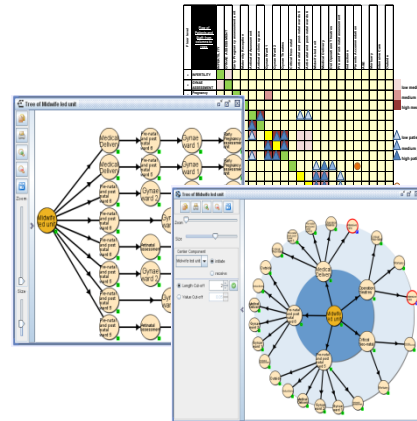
Tree of Midwife led unit

Midwife led unit

Medical Delivery

Medical Delivery

Pre-natal and post natal ward 6

Pre-natal and post natal ward 6

Pre-natal and post natal ward 6

Pre-natal and post natal ward 6

Pre-natal and post natal ward 6

Pre-natal and post natal ward 6

Gynae ward 1

Gynae ward 1

Gynae ward 1

Gynae ward 1

Antenatal assessment

Antenatal assessment

Early Pregnancy assessment

Early Pregnancy assessment

Zoom

Size

Tree of Midwife led unit

Zoom

Size

Center Component

Midwife led unit

Intake

Income

Length Cutoff

Value Cutoff

Midwife led unit

Medical Delivery

Pre-natal and post natal ward

INFERTILITY

Clinical assessment

low medium

medium

high med

low pati

medium

high pati